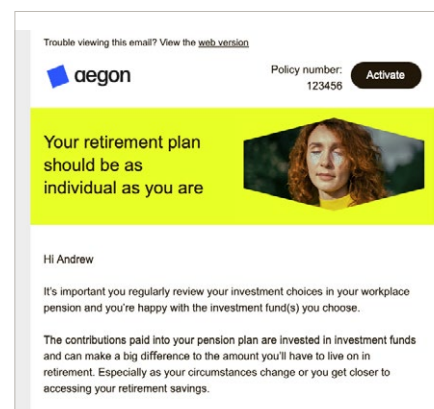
Trouble viewing this email? View the web version

aegon

Policy number: 123456

Activate

Your retirement plan should be as individual as you are

Hi Andrew

It's important you regularly review your investment choices in your workplace pension and you're happy with the investment fund(s) you choose.

The contributions paid into your pension plan are invested in investment funds and can make a big difference to the amount you'll have to live on in retirement. Especially as your circumstances change or you get closer to accessing your retirement savings.